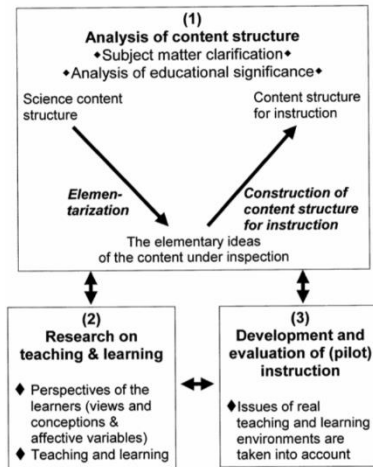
(1)
Analysis of content structure
◆Subject matter clarification◆
◆Analysis of educational significance◆

Science content structure

Content structure for instruction

Elementarization

Construction of content structure for instruction

The elementary ideas of the content under inspection

(2)
Research on teaching & learning

◆ Perspectives of the learners (views and conceptions & affective variables)
◆ Teaching and learning

(3)
Development and evaluation of (pilot) instruction

◆Issues of real teaching and learning environments are taken into account